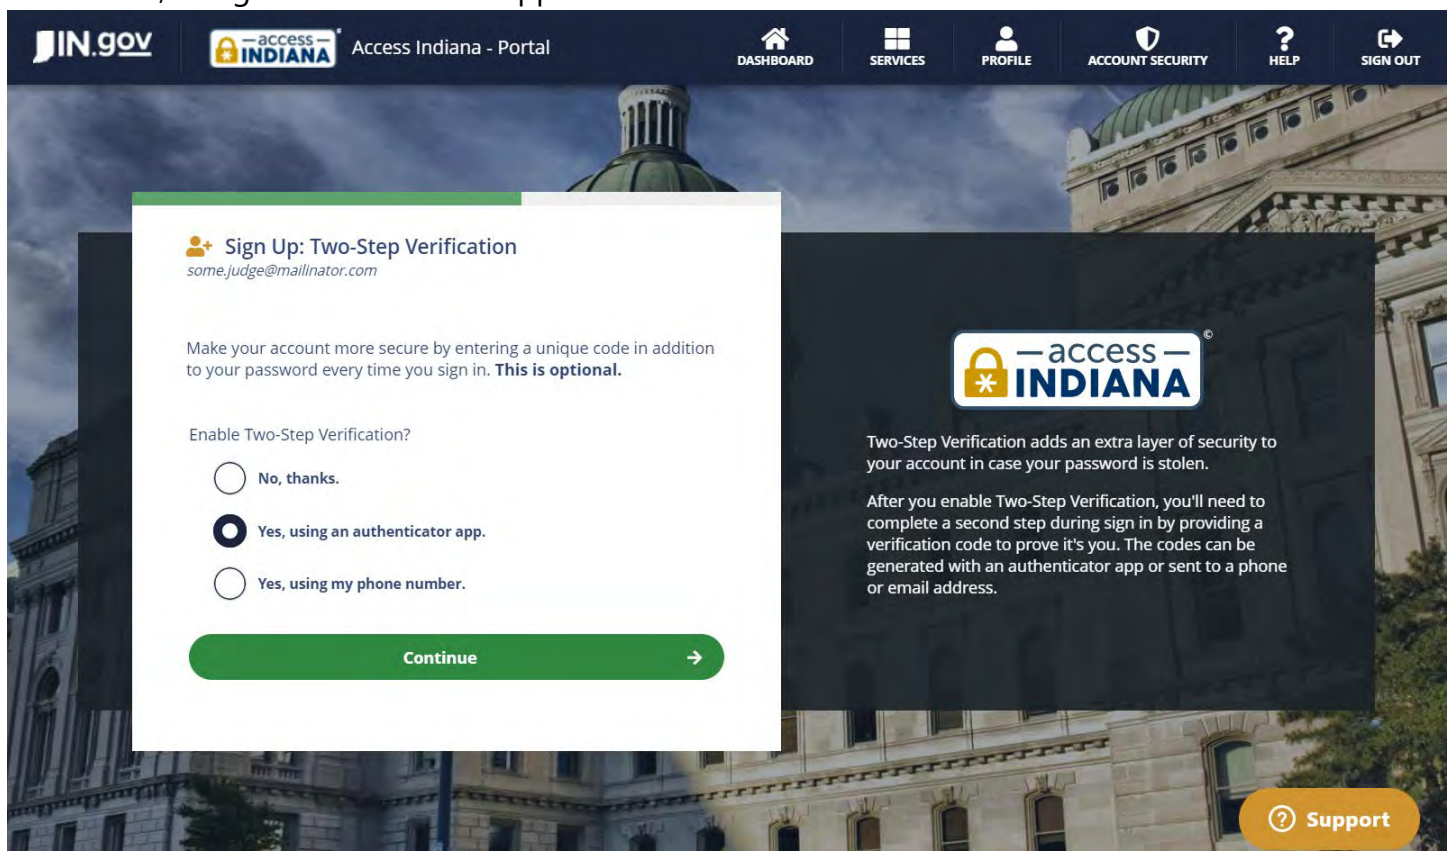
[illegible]

IN.gov

access INDIANA

Access Indiana - Portal

DASHBOARD

SERVICES

PROFILE

ACCOUNT SECURITY

HELP

SIGN OUT

Sign Up: Two-Step Verification

some.judge@mailinator.com

Make your account more secure by entering a unique code in addition to your password every time you sign in. **This is optional.**

Enable Two-Step Verification?

No, thanks.

Yes, using an authenticator app.

Yes, using my phone number.

Continue

access INDIANA ©

Two-Step Verification adds an extra layer of security to your account in case your password is stolen.

After you enable Two-Step Verification, you'll need to complete a second step during sign in by providing a verification code to prove it's you. The codes can be generated with an authenticator app or sent to a phone or email address.

Support